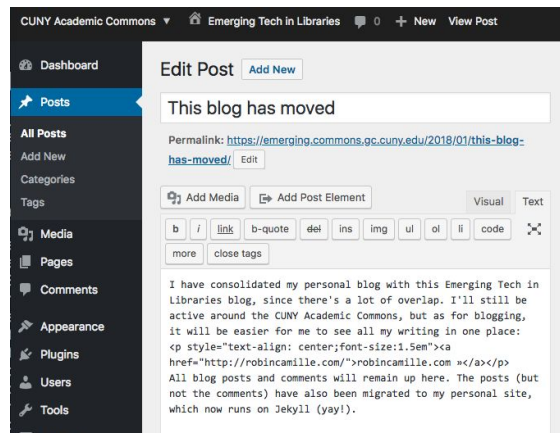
CUNY Academic Commons ▾ Emerging Tech in Libraries 0 + New View Post

Dashboard
Posts
All Posts
Add New
Categories
Tags
Media
Pages
Comments
Appearance
Plugins
Users
Tools

Edit Post Add New

This blog has moved

Permalink: https://emerging.commons.gc.cuny.edu/2018/01/this-blog-has-moved/ Edit

Add Media Add Post Element Visual Text

b i link b-quote del ins img ul ol li code
more close tags

I have consolidated my personal blog with this Emerging Tech in Libraries blog, since there's a lot of overlap. I'll still be active around the CUNY Academic Commons, but as for blogging, it will be easier for me to see all my writing in one place:
<p style="text-align: center;font-size:1.5em"><a href="http://robincamille.com/">robincamille.com »</a></p>
All blog posts and comments will remain up here. The posts (but not the comments) have also been migrated to my personal site, which now runs on Jekyll (yay!).